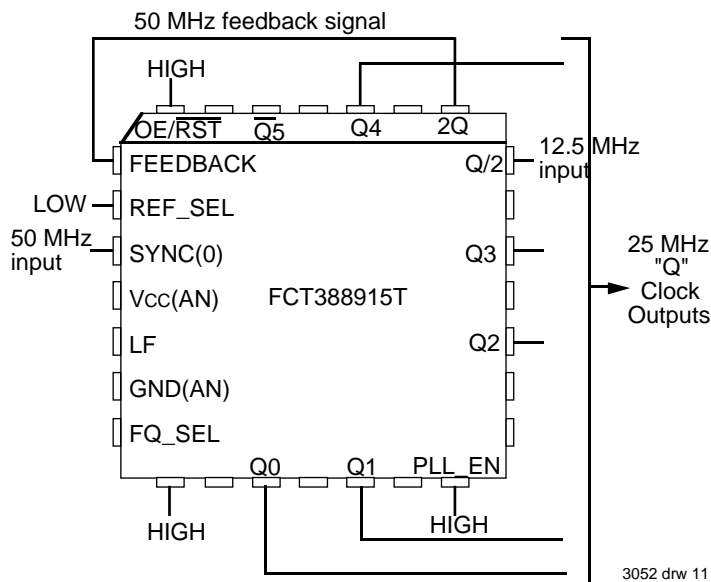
50 MHz feedback signal

HIGH

OE/$\overline{RST}$

$\overline{Q5}$

Q4

2Q

FEEDBACK

Q/2

12.5 MHz input

LOW

REF_SEL

50 MHz input

SYNC(0)

Q3

25 MHz "Q" Clock Outputs

VCC(AN)

FCT388915T

LF

Q2

GND(AN)

FQ_SEL

Q0

Q1

PLL_EN

HIGH

HIGH

3052 drw 11